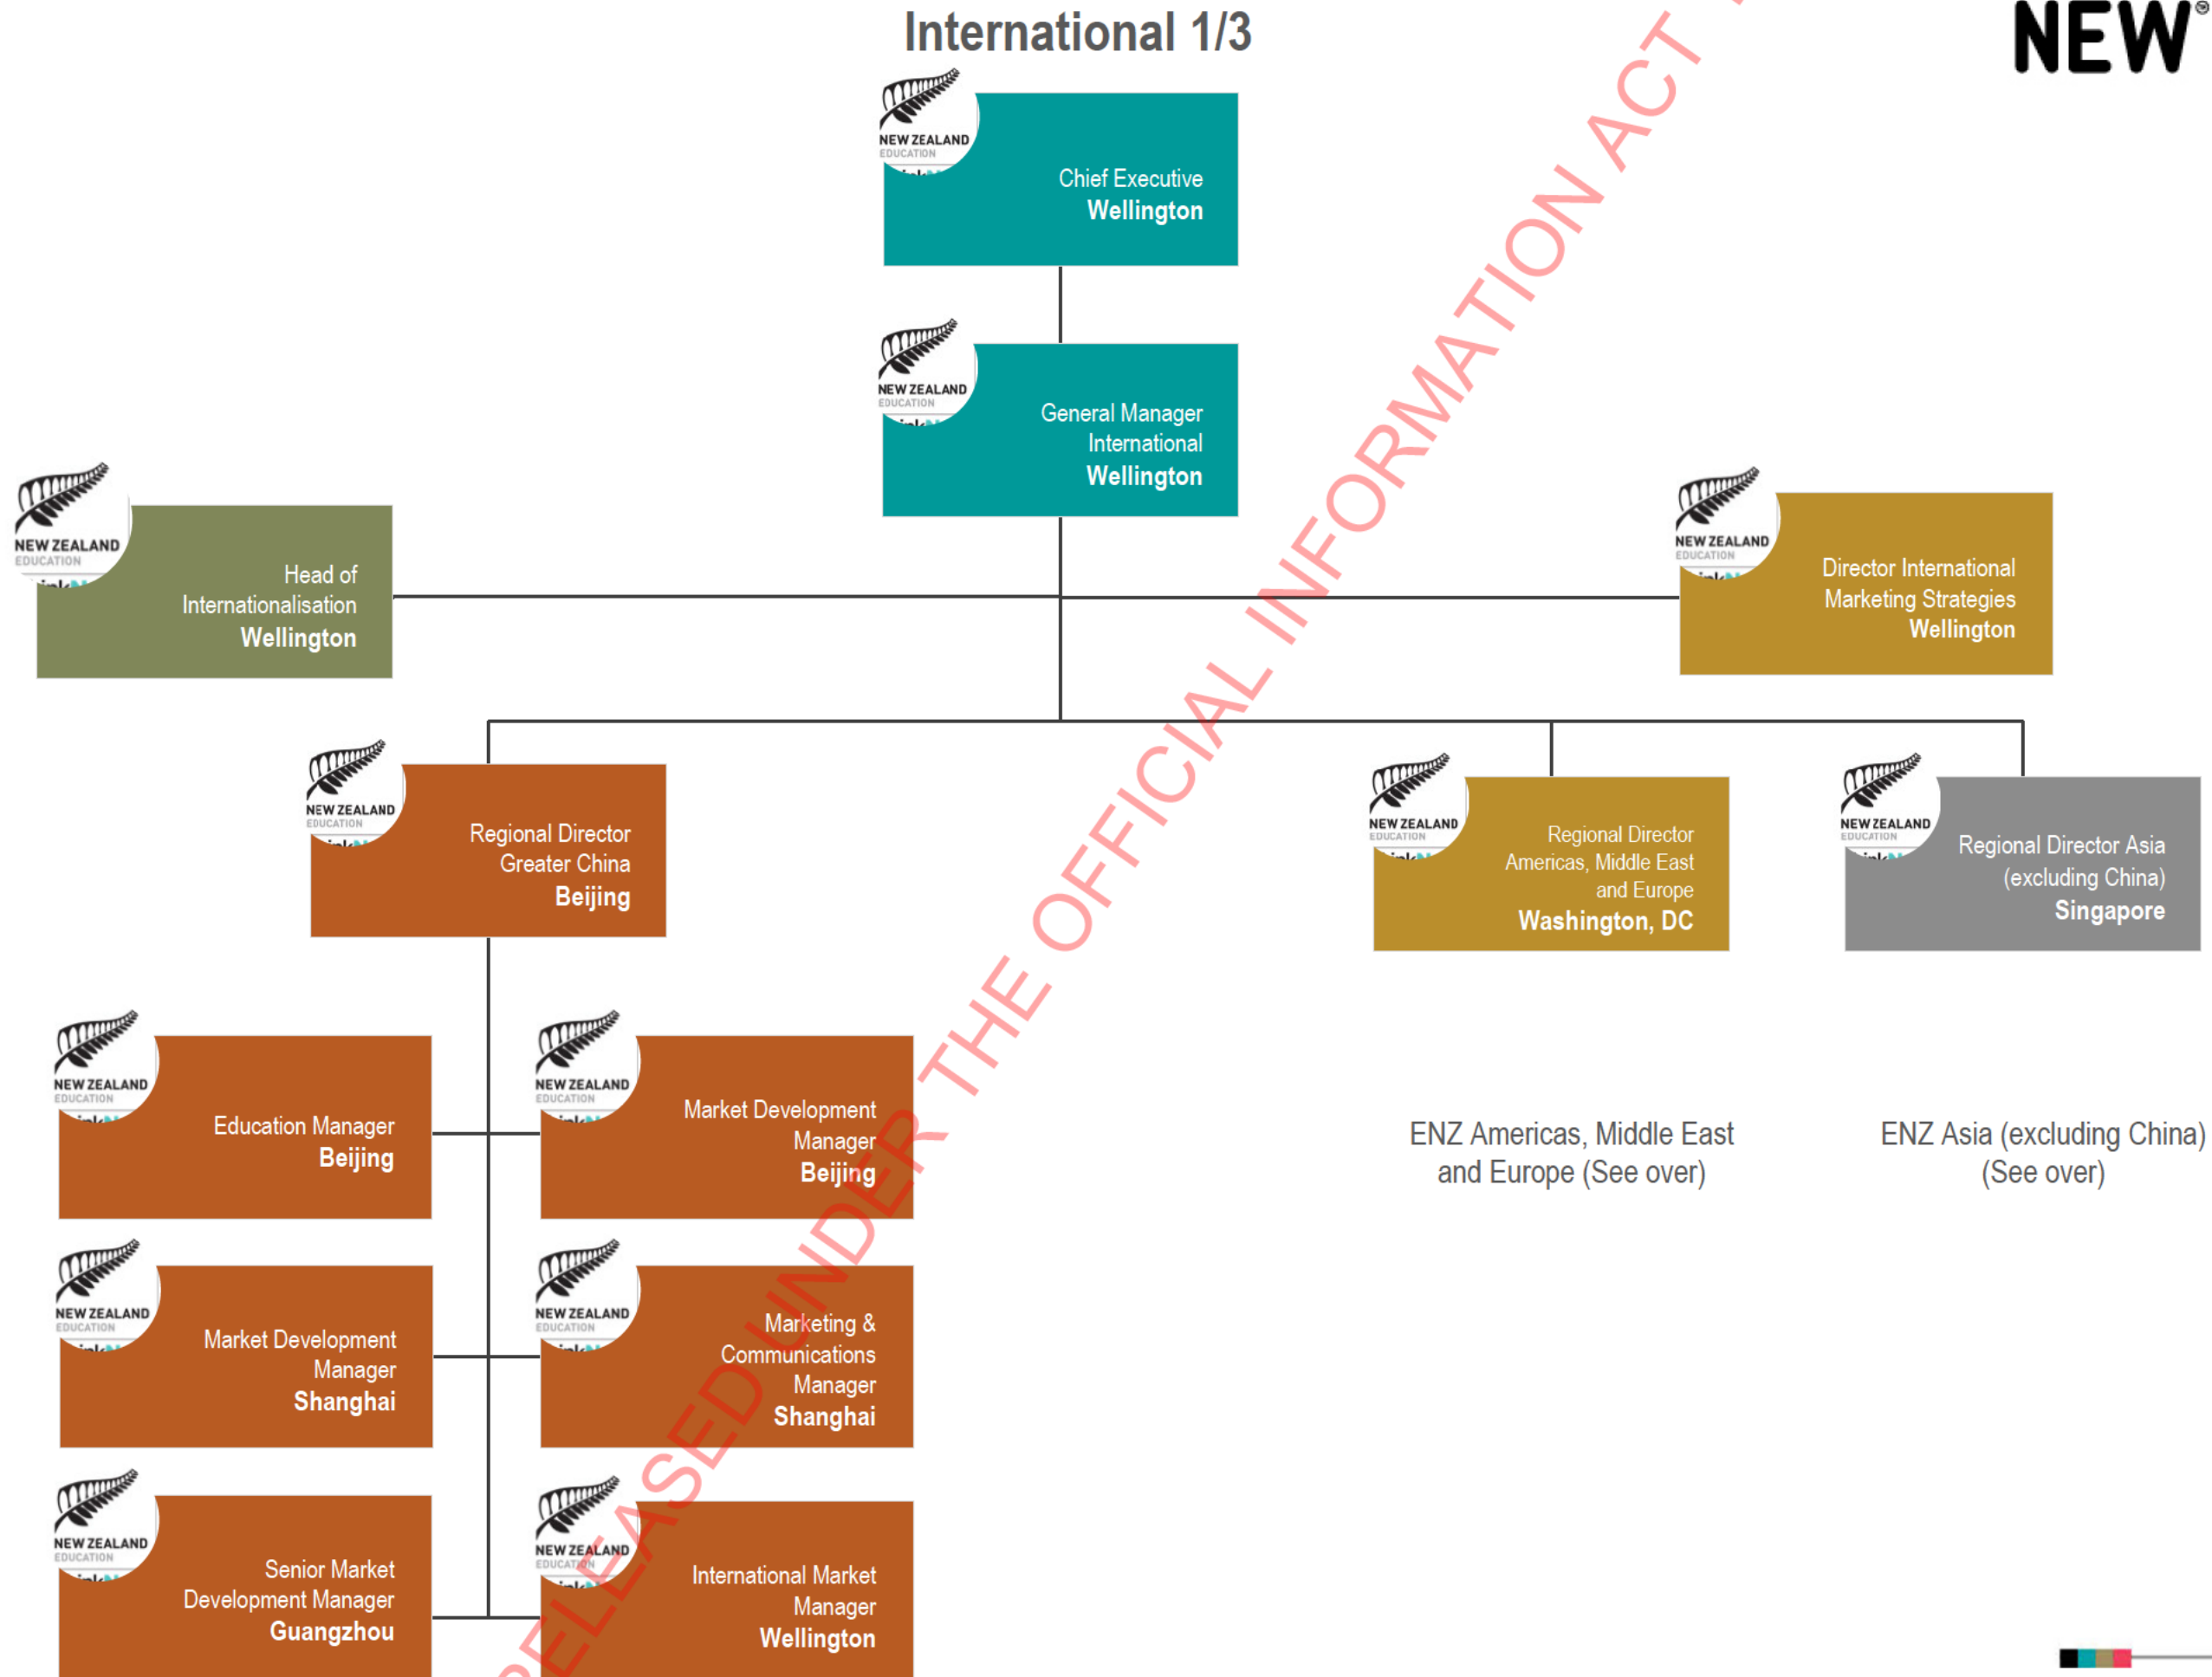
International 1/3

NEW®

NEW ZEALAND EDUCATION
Chief Executive
Wellington

NEW ZEALAND EDUCATION
General Manager
International
Wellington

NEW ZEALAND EDUCATION
Head of
Internationalisation
Wellington

NEW ZEALAND EDUCATION
Director International
Marketing Strategies
Wellington

NEW ZEALAND EDUCATION
Regional Director
Greater China
Beijing

NEW ZEALAND EDUCATION
Regional Director
Americas, Middle East
and Europe
Washington, DC

NEW ZEALAND EDUCATION
Regional Director Asia
(excluding China)
Singapore

NEW ZEALAND EDUCATION
Education Manager
Beijing

NEW ZEALAND EDUCATION
Market Development
Manager
Beijing

ENZ Americas, Middle East and Europe (See over)

ENZ Asia (excluding China) (See over)

NEW ZEALAND EDUCATION
Market Development
Manager
Shanghai

NEW ZEALAND EDUCATION
Marketing &
Communications
Manager
Shanghai

NEW ZEALAND EDUCATION
Senior Market
Development Manager
Guangzhou

NEW ZEALAND EDUCATION
International Market
Manager
Wellington

RELEASED UNDER THE OFFICIAL INFORMATION ACT